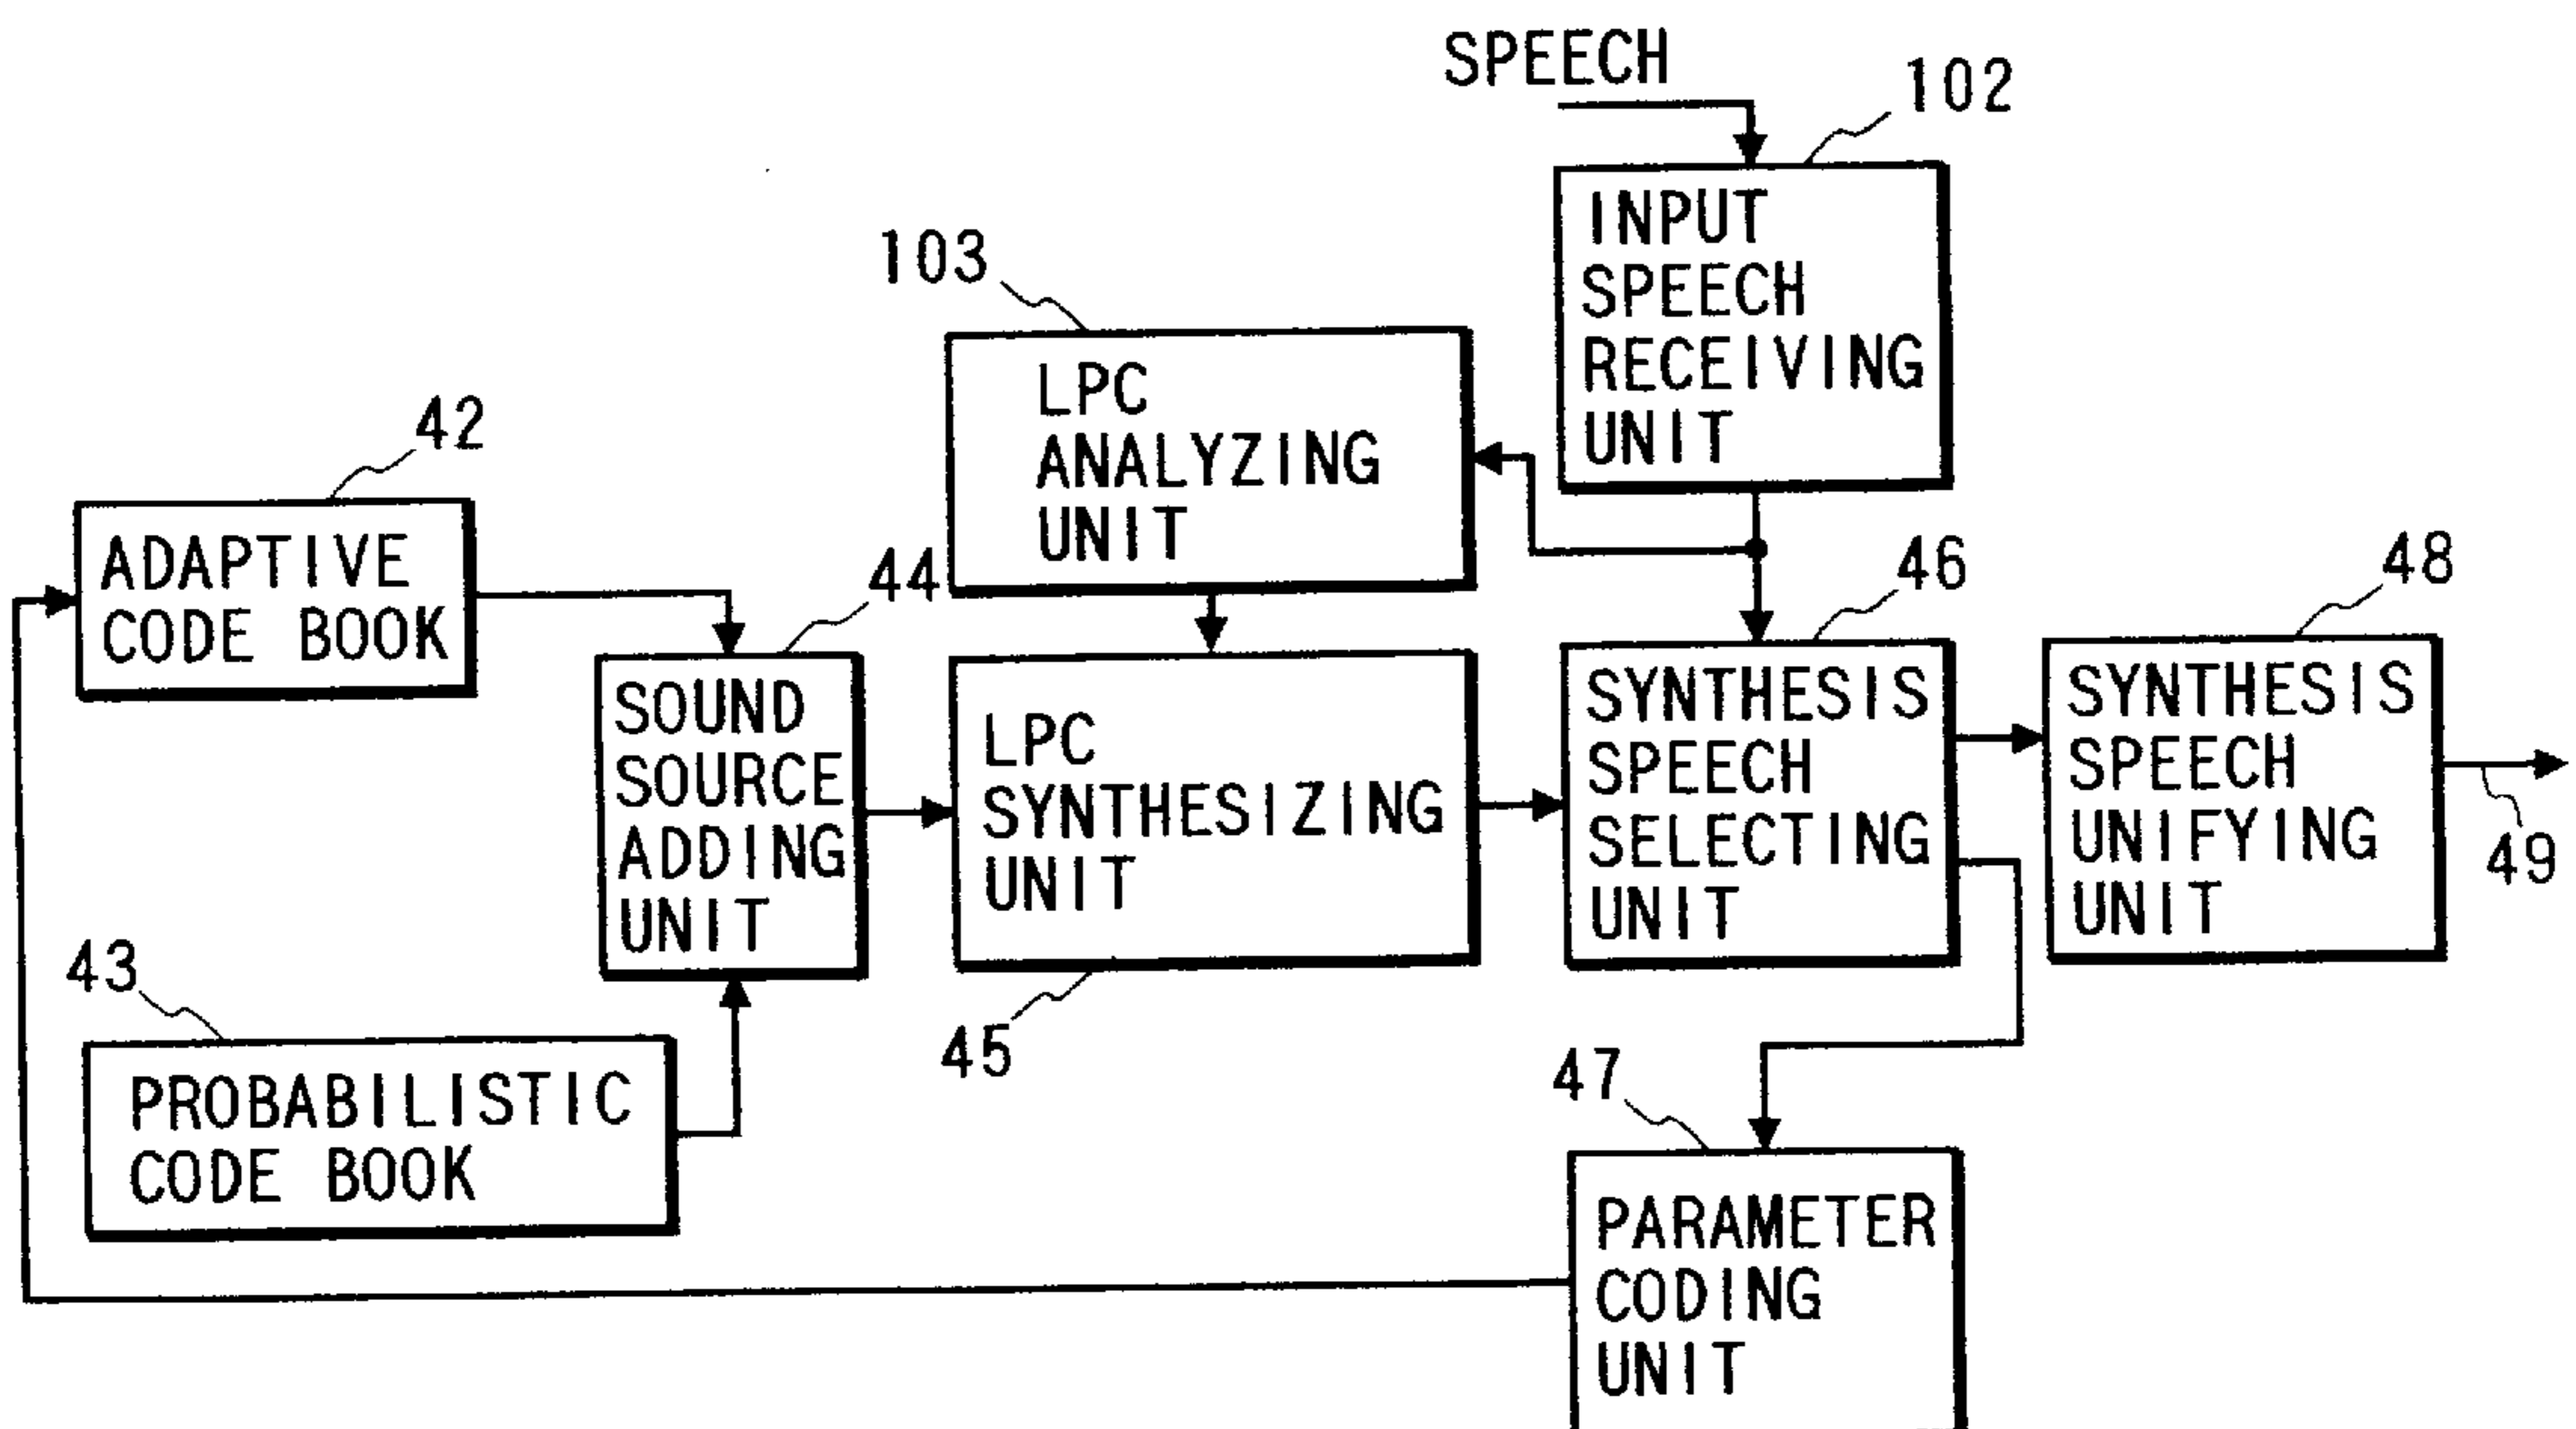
SPEECH

102

INPUT SPEECH RECEIVING UNIT

103

LPC ANALYZING UNIT

42

ADAPTIVE CODE BOOK

44

SOUND SOURCE ADDING UNIT

LPC SYNTHESIZING UNIT

46

SYNTHESIS SPEECH SELECTING UNIT

48

SYNTHESIS SPEECH UNIFYING UNIT

49

43

PROBABILISTIC CODE BOOK

45

47

PARAMETER CODING UNIT